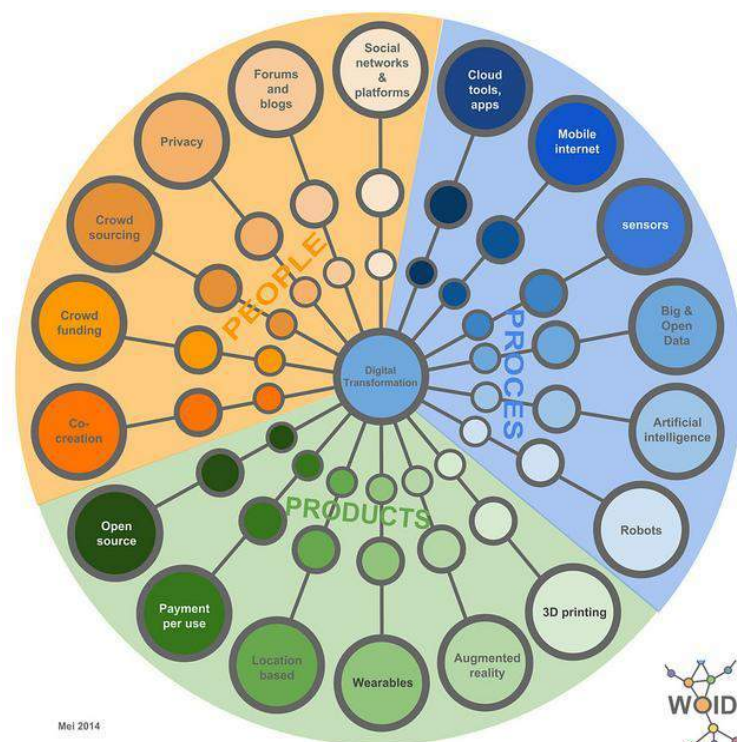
Social networks & platforms

Forums and blogs

Privacy

Crowd sourcing

Crowd funding

Co-creation

PEOPLE

Cloud tools, apps

Mobile internet

sensors

Big & Open Data

Artificial intelligence

Robots

PROCES

Digital Transformation

PRODUCTS

Open source

Payment per use

Location based

Wearables

Augmented reality

3D printing

Mei 2014

WOID